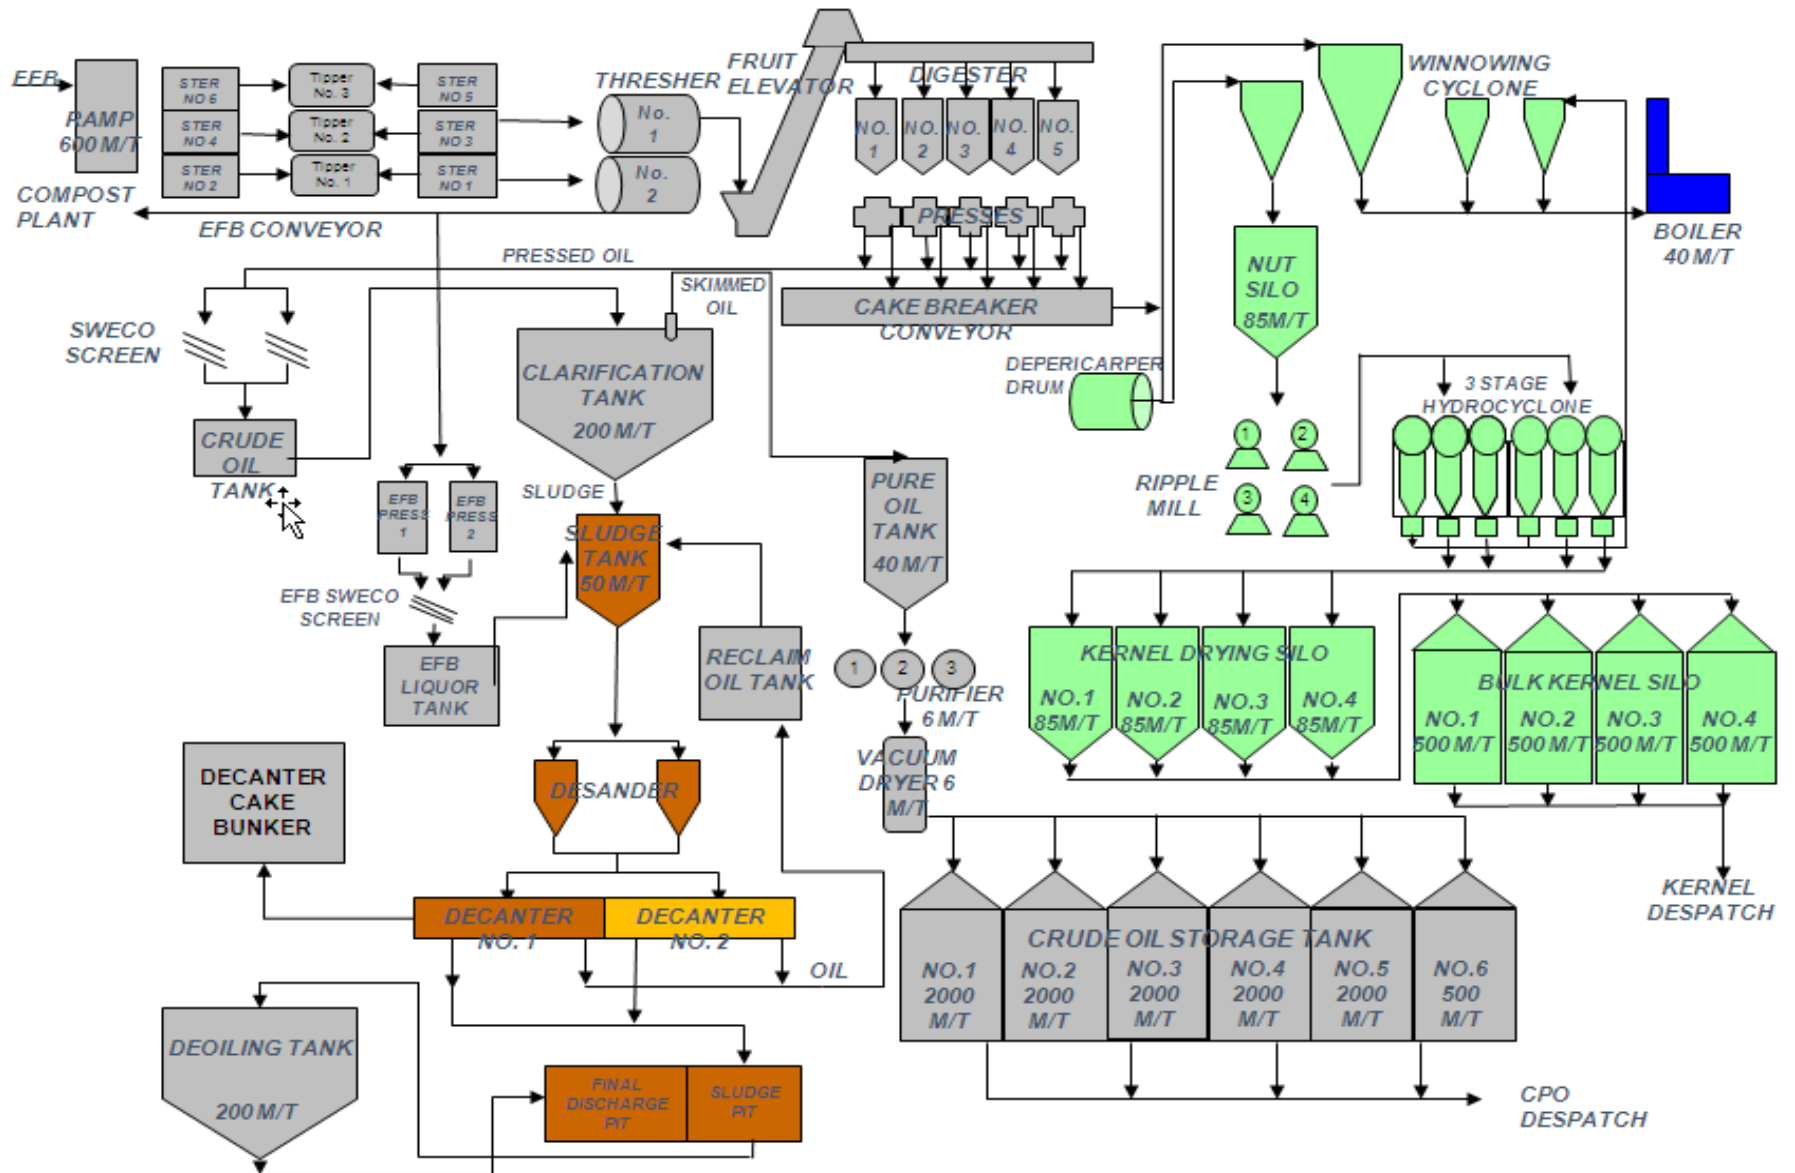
EFB

RAMP 600 M/T

STER NO 6

STER NO 4

STER NO 2

Tipper No. 3

Tipper No. 2

Tipper No. 1

STER NO 5

STER NO 3

STER NO 1

THRESHER

No. 1

No. 2

FRUIT ELEVATOR

DIGESTER

NO. 1

NO. 2

NO. 3

NO. 4

NO. 5

WINNOWING CYCLONE

BOILER 40 M/T

COMPOST PLANT

EFB CONVEYOR

PRESSES

PRESSED OIL

SKIMMED OIL

CAKE BREAKER CONVEYOR

NUT SILO 85M/T

SWECO SCREEN

CLARIFICATION TANK 200 M/T

DEPERICARPER DRUM

3 STAGE HYDROCYCLONE

CRUDE OIL TANK

RIPPLE MILL

1

2

3

4

EFB PRESS 1

EFB PRESS 2

SLUDGE

SLUDGE TANK 50 M/T

PURE OIL TANK 40 M/T

EFB SWECO SCREEN

EFB LIQUOR TANK

RECLAIM OIL TANK

1

2

3

PURIFIER 6 M/T

KERNEL DRYING SILO

NO.1 85M/T

NO.2 85M/T

NO.3 85M/T

NO.4 85M/T

BULK KERNEL SILO

NO.1 500 M/T

NO.2 500 M/T

NO.3 500 M/T

NO.4 500 M/T

DECANTER CAKE BUNKER

DESANDER

VACUUM DRYER 6 M/T

KERNEL DESPATCH

DECANTER NO. 1

DECANTER NO. 2

OIL

CRUDE OIL STORAGE TANK

NO.1 2000 M/T

NO.2 2000 M/T

NO.3 2000 M/T

NO.4 2000 M/T

NO.5 2000 M/T

NO.6 500 M/T

DEOILING TANK 200 M/T

FINAL DISCHARGE PIT

SLUDGE PIT

CPO DESPATCH